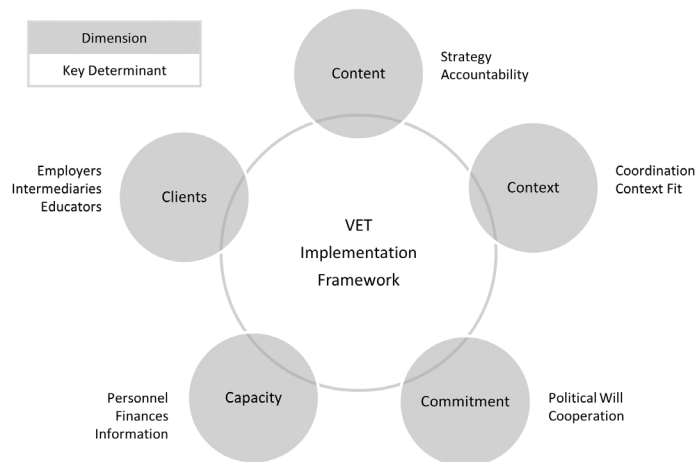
Dimension
Key Determinant

Content
Strategy
Accountability

Context
Coordination
Context Fit

Commitment
Political Will
Cooperation

Capacity
Personnel
Finances
Information

Clients
Employers
Intermediaries
Educators

VET
Implementation
Framework